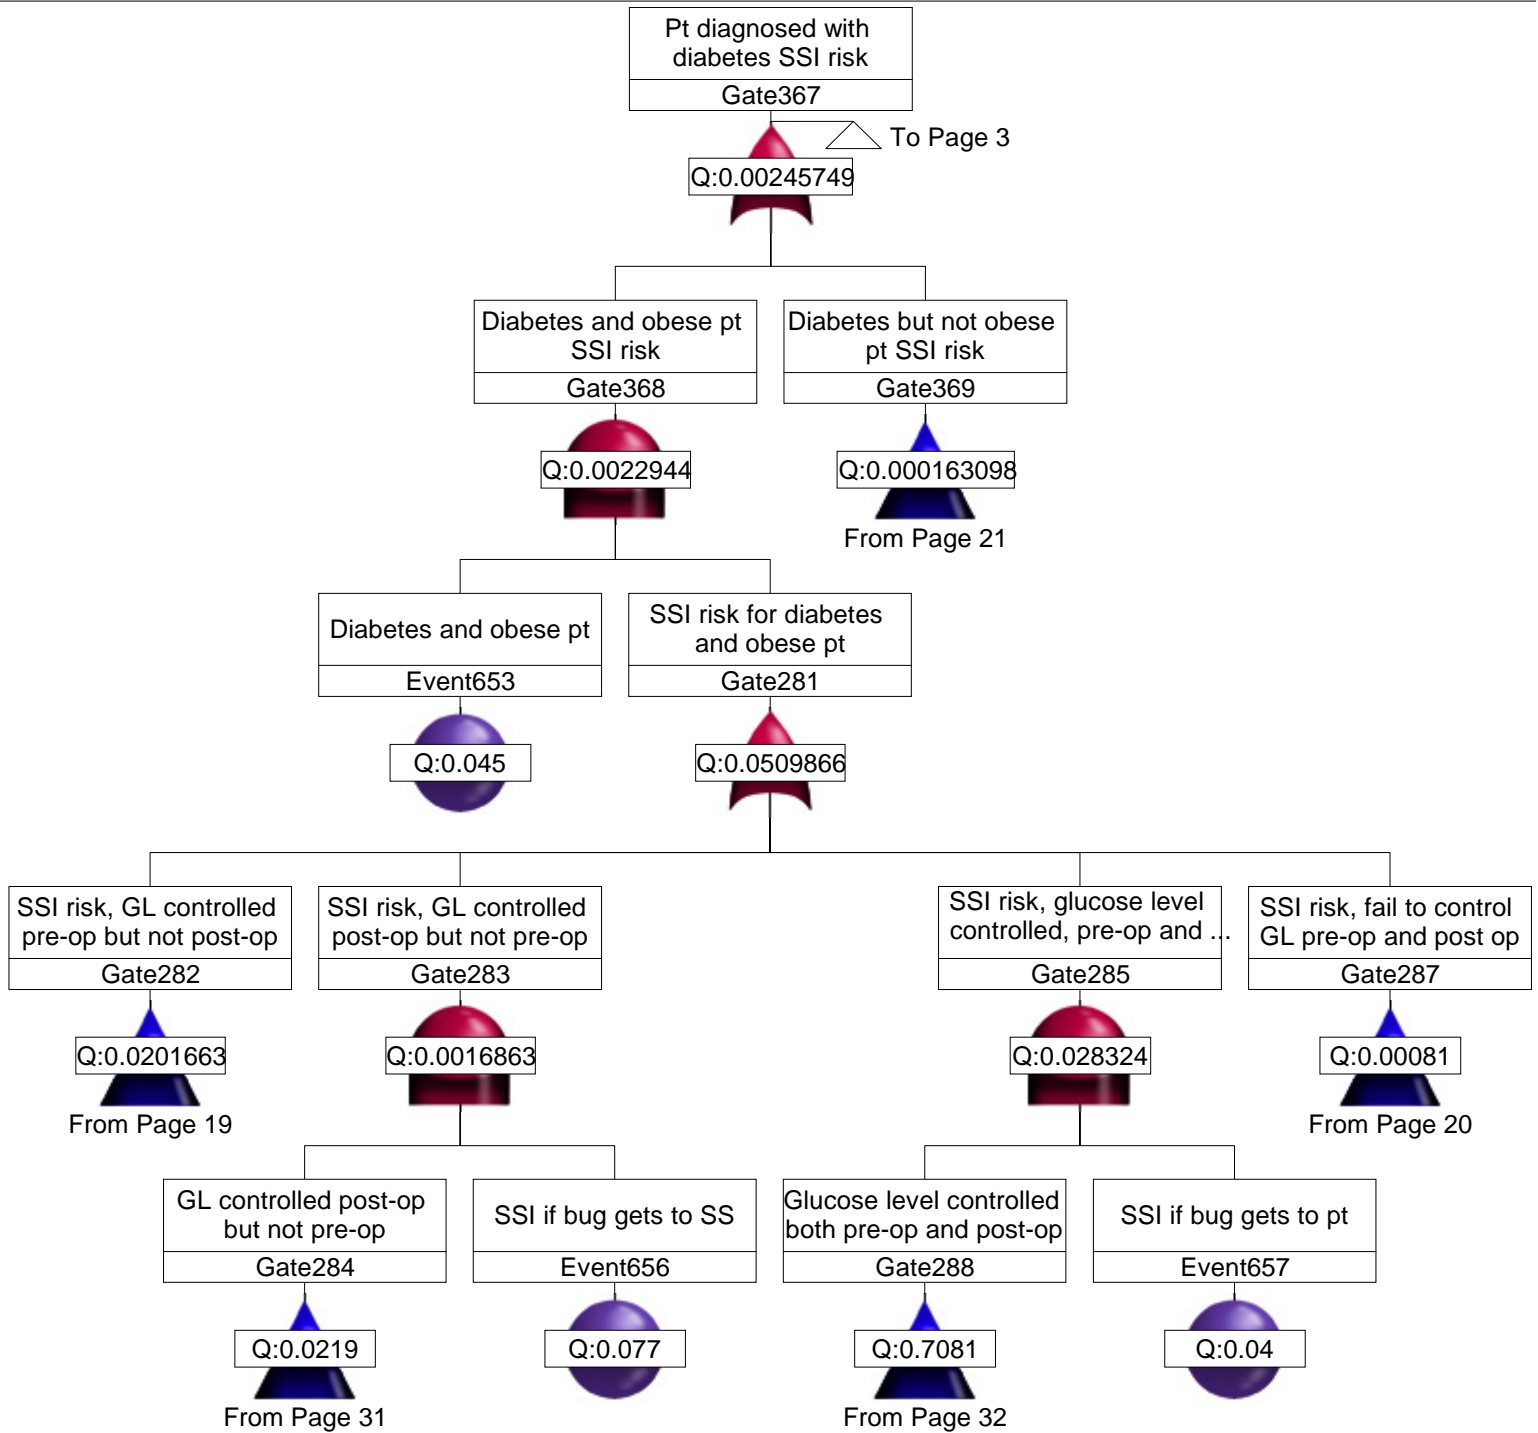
Pt diagnosed with diabetes SSI risk
Gate367
To Page 3
Q:0.00245749

Diabetes and obese pt SSI risk
Gate368
Q:0.0022944

Diabetes but not obese pt SSI risk
Gate369
Q:0.000163098
From Page 21

Diabetes and obese pt
Event653
Q:0.045

SSI risk for diabetes and obese pt
Gate281
Q:0.0509866

SSI risk, GL controlled pre-op but not post-op
Gate282
Q:0.0201663
From Page 19

SSI risk, GL controlled post-op but not pre-op
Gate283
Q:0.0016863

SSI risk, glucose level controlled, pre-op and ...
Gate285
Q:0.028324

SSI risk, fail to control GL pre-op and post op
Gate287
Q:0.00081
From Page 20

GL controlled post-op but not pre-op
Gate284
Q:0.0219
From Page 31

SSI if bug gets to SS
Event656
Q:0.077

Glucose level controlled both pre-op and post-op
Gate288
Q:0.7081
From Page 32

SSI if bug gets to pt
Event657
Q:0.04